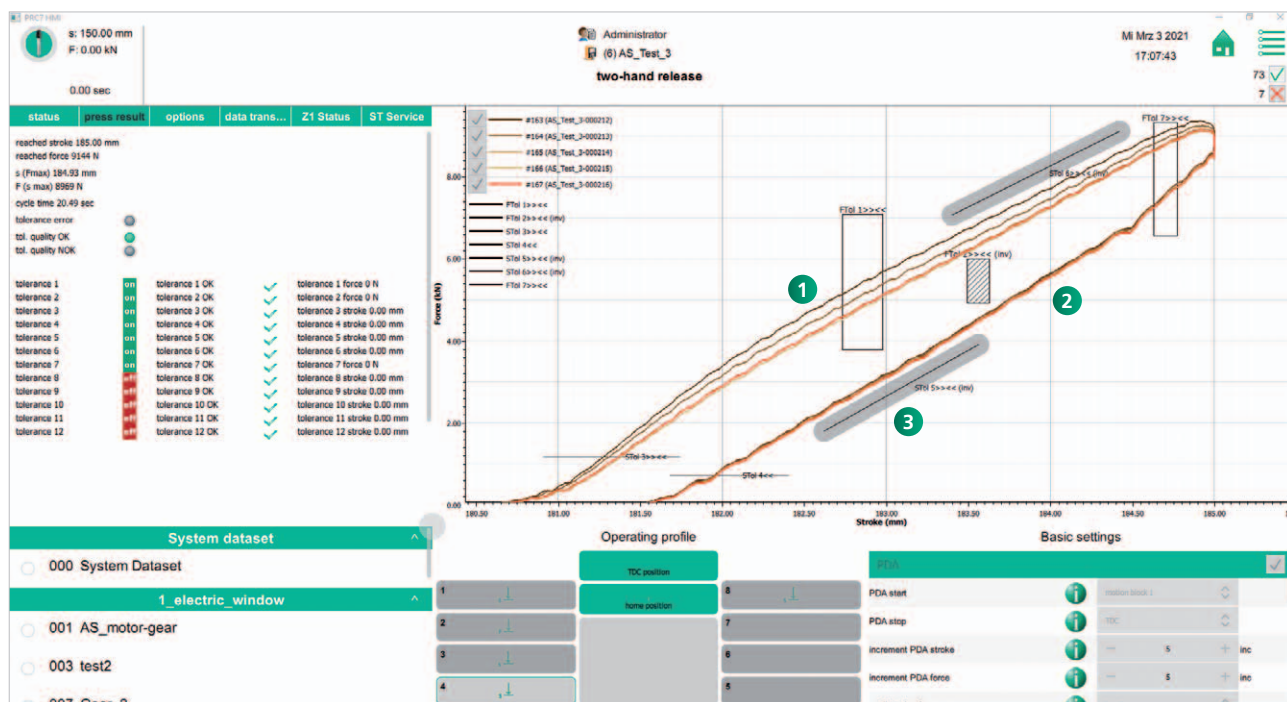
PRC7 HMI

s: 150.00 mm
F: 0.00 kN

0.00 sec

Administrator
(6) AS_Test_3
two-hand release

Mi Mrz 3 2021
17:07:43

73
7

| status | press result | options | data trans... | Z1 Status | ST Service |
|---|---|---|---|---|---|

reached stroke 185.00 mm
reached force 9144 N

s (Fmax) 184.93 mm
F (s max) 8969 N

cycle time 20.49 sec

tolerance error
tol. quality OK
tol. quality NOK

| tolerance 1 | on | tolerance 1 OK | tolerance 1 force 0 N |
|---|---|---|---|
| tolerance 2 | on | tolerance 2 OK | tolerance 2 force 0 N |
| tolerance 3 | on | tolerance 3 OK | tolerance 3 stroke 0.00 mm |
| tolerance 4 | on | tolerance 4 OK | tolerance 4 stroke 0.00 mm |
| tolerance 5 | on | tolerance 5 OK | tolerance 5 stroke 0.00 mm |
| tolerance 6 | on | tolerance 6 OK | tolerance 6 stroke 0.00 mm |
| tolerance 7 | on | tolerance 7 OK | tolerance 7 force 0 N |
| tolerance 8 | off | tolerance 8 OK | tolerance 8 stroke 0.00 mm |
| tolerance 9 | off | tolerance 9 OK | tolerance 9 stroke 0.00 mm |
| tolerance 10 | off | tolerance 10 OK | tolerance 10 stroke 0.00 mm |
| tolerance 11 | off | tolerance 11 OK | tolerance 11 stroke 0.00 mm |
| tolerance 12 | off | tolerance 12 OK | tolerance 12 stroke 0.00 mm |

#163 (AS_Test_3-000212)
#164 (AS_Test_3-000213)
#165 (AS_Test_3-000214)
#166 (AS_Test_3-000215)
#167 (AS_Test_3-000216)

FTol 1>><<
FTol 2>><< (inv)
STol 3>><<
STol 4<<
STol 5>><< (inv)
STol 6>><< (inv)
FTol 7>><<

FTol 7>><<
STol 6>><< (inv)
FTol 1>><<
FTol 5>><< (inv)
STol 5>><< (inv)
STol 3>><<
STol 4<<

1
2
3

Force (kN)
8.00
6.00
4.00
2.00
0.00

180.50 181.00 181.50 182.00 182.50 183.00 183.50 184.00 184.50 185.00
Stroke (mm)

System dataset
000 System Dataset

1_electric_window
001 AS_motor-gear
003 test2
007 Gear 2

Operating profile
TDC position
home position
1
2
3
4
8
7
6
5

Basic settings
PDA
PDA start	motion block 1
PDA stop	TDC
increment PDA stroke	5	inc
increment PDA force	5	inc